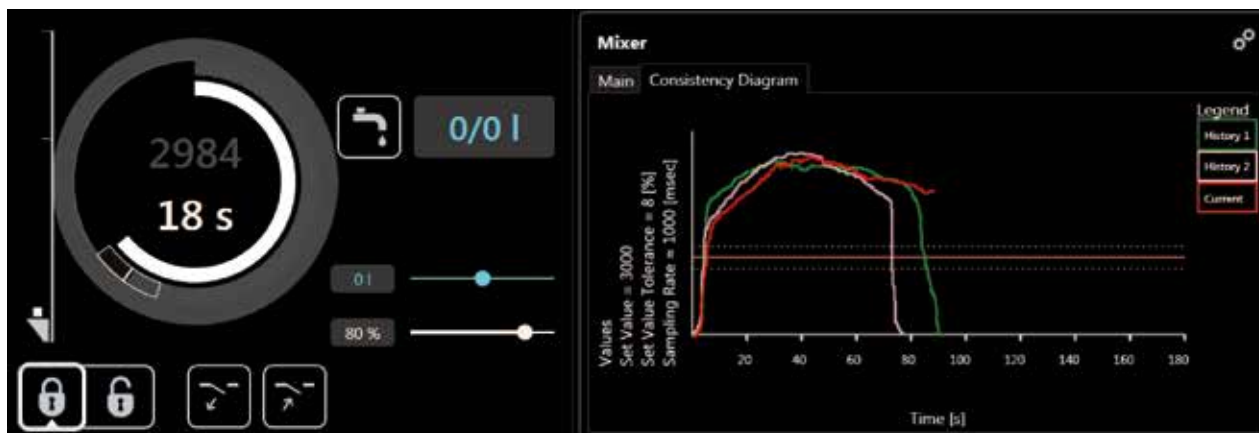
2984

18 s

0/0 l

0 l

80 %

Mixer

Main

Consistency Diagram

Legend

History 1

History 2

Current

Values
Set Value = 3000
Set Value Tolerance = 8 [%]
Sampling Rate = 1000 [msec]

20 40 60 80 100 120 140 160 180

Time [s]